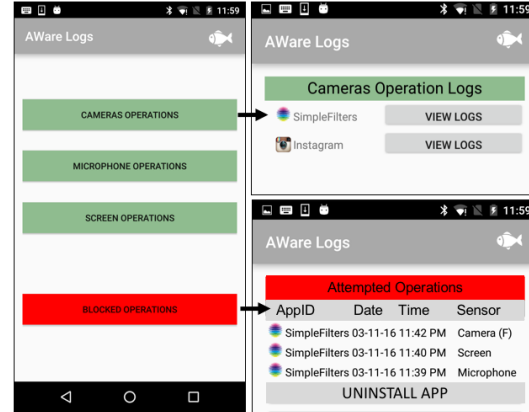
11:59
AWare Logs
CAMERAS OPERATIONS
MICROPHONE OPERATIONS
SCREEN OPERATIONS
BLOCKED OPERATIONS

11:59
AWare Logs
Cameras Operation Logs
SimpleFilters VIEW LOGS
Instagram VIEW LOGS

11:59
AWare Logs
Attempted Operations

| AppID | Date | Time | Sensor |
|---|---|---|---|
| SimpleFilters | 03-11-16 | 11:42 PM | Camera (F) |
| SimpleFilters | 03-11-16 | 11:40 PM | Screen |
| SimpleFilters | 03-11-16 | 11:39 PM | Microphone |

UNINSTALL APP